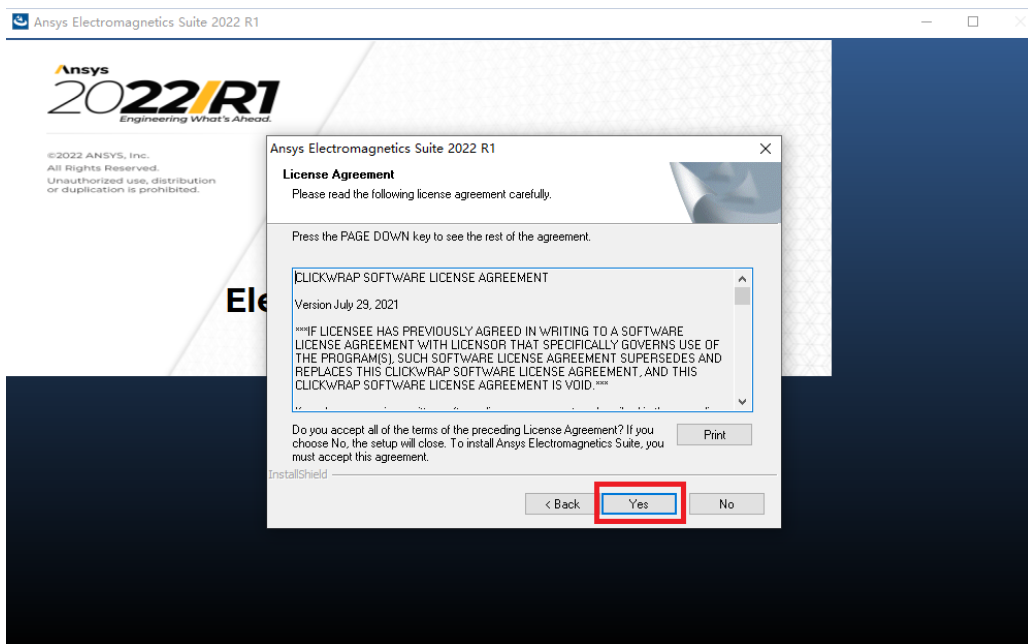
Ansys Electromagnetics Suite 2022 R1

Ansys
2022 R1
Engineering What's Ahead.

©2022 ANSYS, Inc.
All Rights Reserved.
Unauthorized use, distribution or duplication is prohibited.

Ele

Ansys Electromagnetics Suite 2022 R1

License Agreement
Please read the following license agreement carefully.

Press the PAGE DOWN key to see the rest of the agreement.

CLICKWRAP SOFTWARE LICENSE AGREEMENT

Version July 29, 2021

***IF LICENSEE HAS PREVIOUSLY AGREED IN WRITING TO A SOFTWARE LICENSE AGREEMENT WITH LICENSOR THAT SPECIFICALLY GOVERNS USE OF THE PROGRAM(S), SUCH SOFTWARE LICENSE AGREEMENT SUPERSEDES AND REPLACES THIS CLICKWRAP SOFTWARE LICENSE AGREEMENT, AND THIS CLICKWRAP SOFTWARE LICENSE AGREEMENT IS VOID.***

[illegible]

Do you accept all of the terms of the preceding License Agreement? If you choose No, the setup will close. To install Ansys Electromagnetics Suite, you must accept this agreement.

Print

InstallShield

< Back
Yes
No